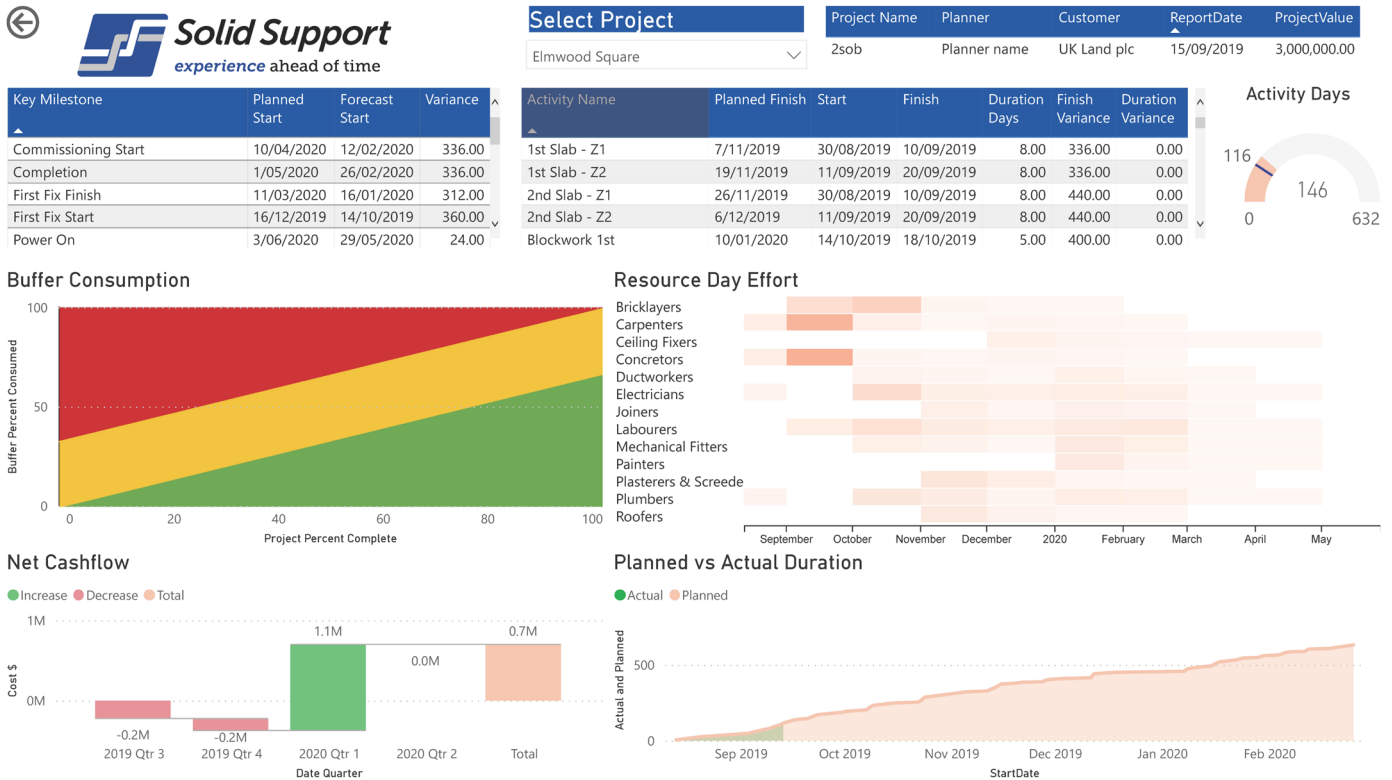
Solid Support
experience ahead of time

Select Project
Elmwood Square

| Project Name | Planner | Customer | ReportDate | ProjectValue |
|---|---|---|---|---|
| 2sob | Planner name | UK Land plc | 15/09/2019 | 3,000,000.00 |

| Key Milestone | Planned Start | Forecast Start | Variance |
|---|---|---|---|
| Commissioning Start | 10/04/2020 | 12/02/2020 | 336.00 |
| Completion | 1/05/2020 | 26/02/2020 | 336.00 |
| First Fix Finish | 11/03/2020 | 16/01/2020 | 312.00 |
| First Fix Start | 16/12/2019 | 14/10/2019 | 360.00 |
| Power On | 3/06/2020 | 29/05/2020 | 24.00 |

| Activity Name | Planned Finish | Start | Finish | Duration Days | Finish Variance | Duration Variance |
|---|---|---|---|---|---|---|
| 1st Slab - Z1 | 7/11/2019 | 30/08/2019 | 10/09/2019 | 8.00 | 336.00 | 0.00 |
| 1st Slab - Z2 | 19/11/2019 | 11/09/2019 | 20/09/2019 | 8.00 | 336.00 | 0.00 |
| 2nd Slab - Z1 | 26/11/2019 | 30/08/2019 | 10/09/2019 | 8.00 | 440.00 | 0.00 |
| 2nd Slab - Z2 | 6/12/2019 | 11/09/2019 | 20/09/2019 | 8.00 | 440.00 | 0.00 |
| Blockwork 1st | 10/01/2020 | 14/10/2019 | 18/10/2019 | 5.00 | 400.00 | 0.00 |

Activity Days
116
146
0
632

Buffer Consumption
Buffer Percent Consumed
100
50
0
0 20 40 60 80 100
Project Percent Complete

Resource Day Effort
Bricklayers
Carpenters
Ceiling Fixers
Concretors
Ductworkers
Electricians
Joiners
Labourers
Mechanical Fitters
Painters
Plasterers & Screede
Plumbers
Roofers
September October November December 2020 February March April May

Net Cashflow
Increase Decrease Total
1M
0M
Cost $
-0.2M -0.2M 1.1M 0.0M 0.7M
2019 Qtr 3 2019 Qtr 4 2020 Qtr 1 2020 Qtr 2 Total
Date Quarter

Planned vs Actual Duration
Actual Planned
Actual and Planned
500
0
Sep 2019 Oct 2019 Nov 2019 Dec 2019 Jan 2020 Feb 2020
StartDate